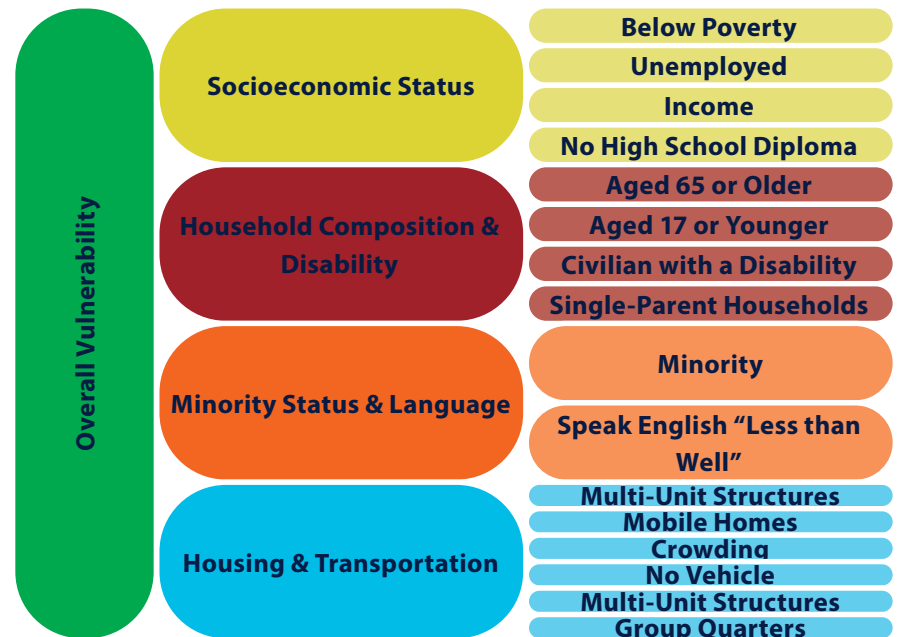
Overall Vulnerability

Socioeconomic Status

Below Poverty
Unemployed
Income
No High School Diploma

Household Composition & Disability

Aged 65 or Older
Aged 17 or Younger
Civilian with a Disability
Single-Parent Households

Minority Status & Language

Minority
Speak English “Less than Well”

Housing & Transportation

Multi-Unit Structures
Mobile Homes
Crowding
No Vehicle
Multi-Unit Structures
Group Quarters